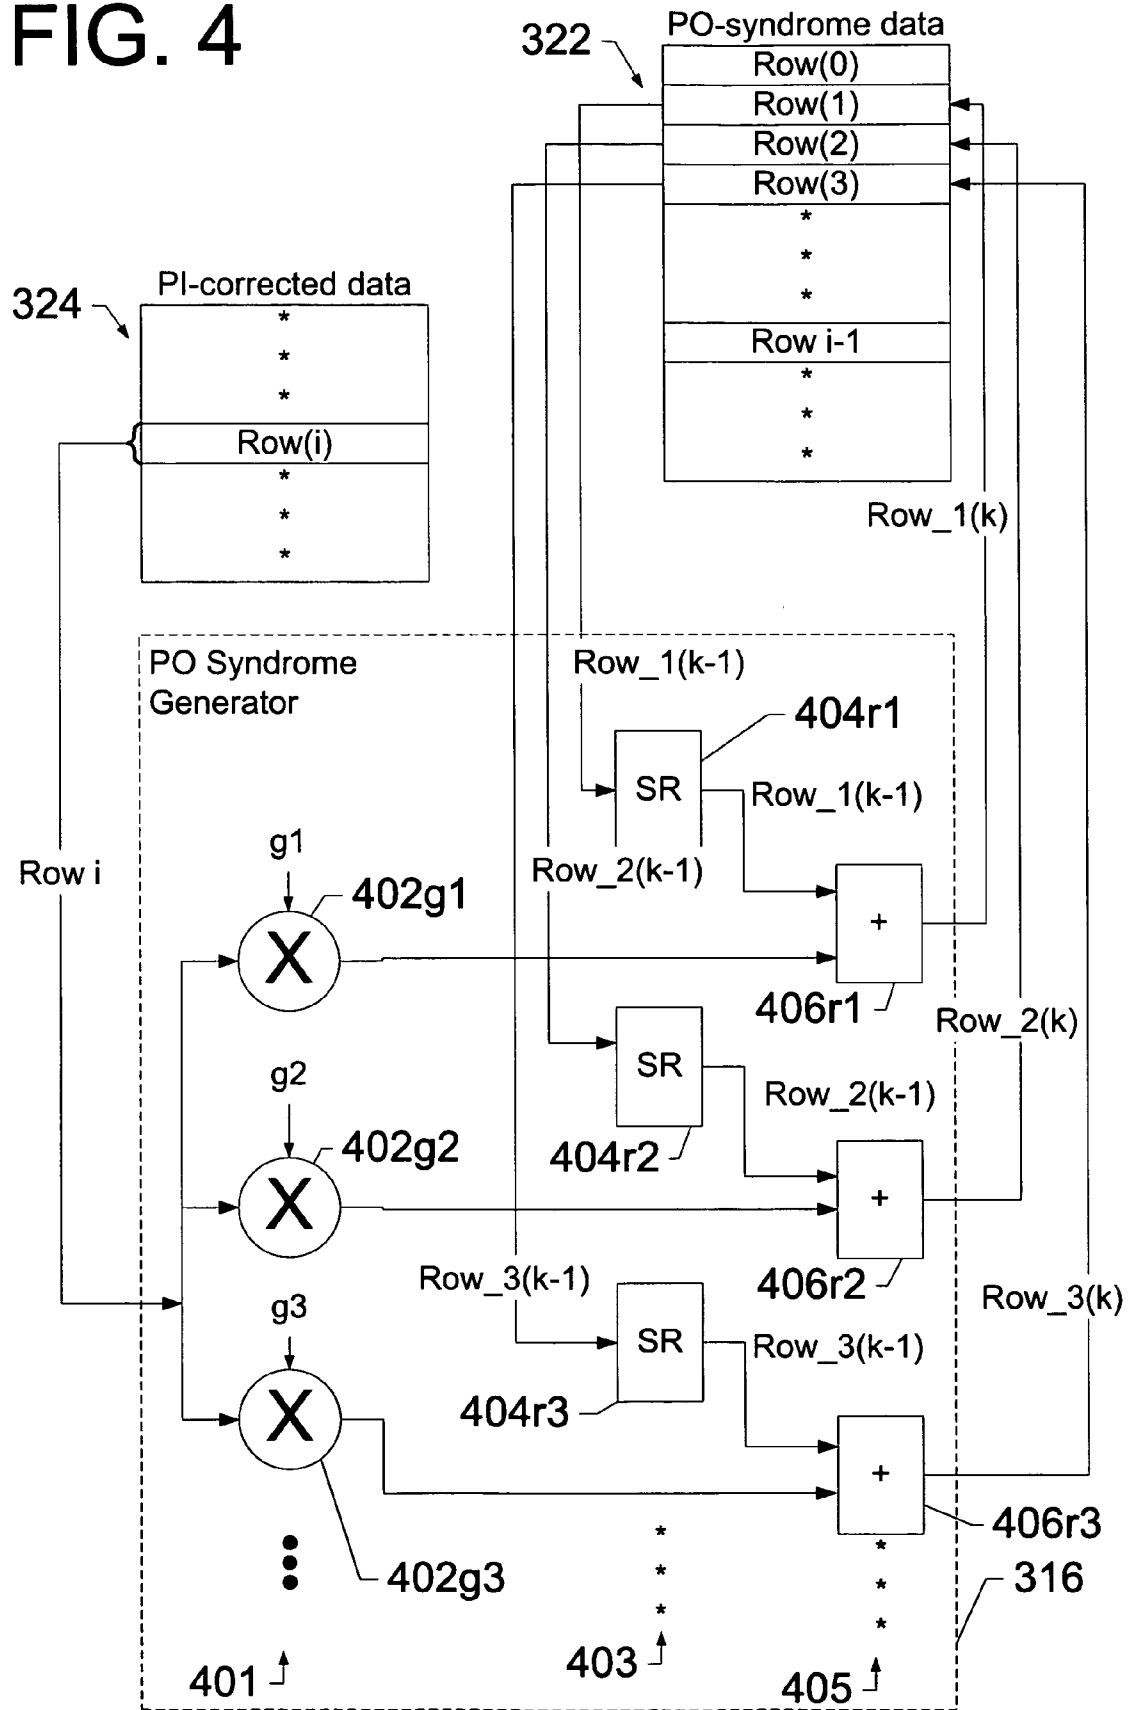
FIG. 4

322
PO-syndrome data
Row(0)
Row(1)
Row(2)
Row(3)
*
*
*
Row i-1
*
*
*

324
PI-corrected data
*
*
*
Row(i)
*
*
*

Row_1(k)

PO Syndrome Generator

Row_1(k-1)
404r1
SR
Row_1(k-1)
Row i
g1
402g1
Row_2(k-1)
X
+
406r1
Row_2(k)
SR
g2
Row_2(k-1)
402g2
X
404r2
+
406r2
Row_3(k-1)
Row_3(k)
g3
SR
Row_3(k-1)
X
404r3
+
406r3
*
*
*
*
*
*
402g3
316
401
403
405